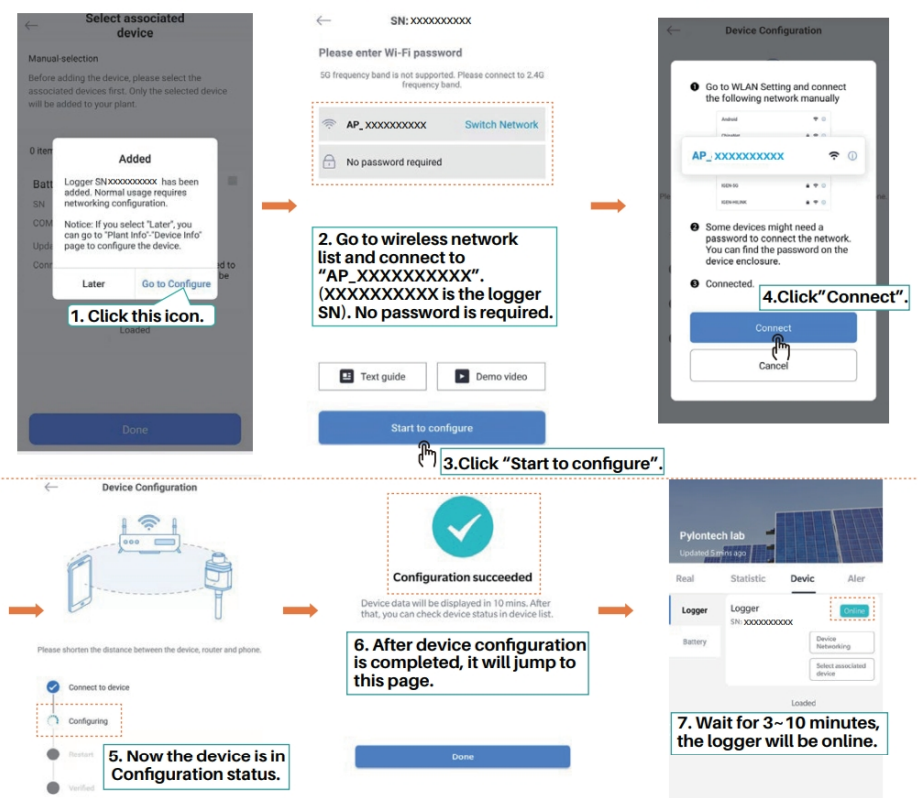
Select associated device

Manual-selection

Before adding the device, please select the associated devices first. Only the selected device will be added to your plant.

0 item

Batt

SN

COM

Upda

Conn

Added

Logger SNxxxxxxxxxx has been added. Normal usage requires networking configuration.

Notice: If you select "Later", you can go to "Plant Info"-"Device Info" page to configure the device.

Later

Go to Configure

1. Click this icon.

Loaded

Done

SN: XXXXXXXXXX

Please enter Wi-Fi password

5G frequency band is not supported. Please connect to 2.4G frequency band.

AP_ XXXXXXXXXX

Switch Network

No password required

2. Go to wireless network list and connect to "AP_XXXXXXXXXX". (XXXXXXXXXX is the logger SN). No password is required.

Text guide

Demo video

Start to configure

3.Click "Start to configure".

Device Configuration

Go to WLAN Setting and connect the following network manually

AP_ XXXXXXXXXX

Some devices might need a password to connect the network. You can find the password on the device enclosure.

Connected.

4.Click"Connect".

Connect

Cancel

Device Configuration

Please shorten the distance between the device, router and phone.

Connect to device

Configuring

Restart

Verified

5. Now the device is in Configuration status.

Configuration succeeded

Device data will be displayed in 10 mins. After that, you can check device status in device list.

6. After device configuration is completed, it will jump to this page.

Done

Pylontech lab

Updated 5 mins ago

Real

Statistic

Devic

Aler

Logger

Battery

Logger

SN: XXXXXXXXXX

Online

Device Networking

Select associated device

Loaded

7. Wait for 3~10 minutes, the logger will be online.